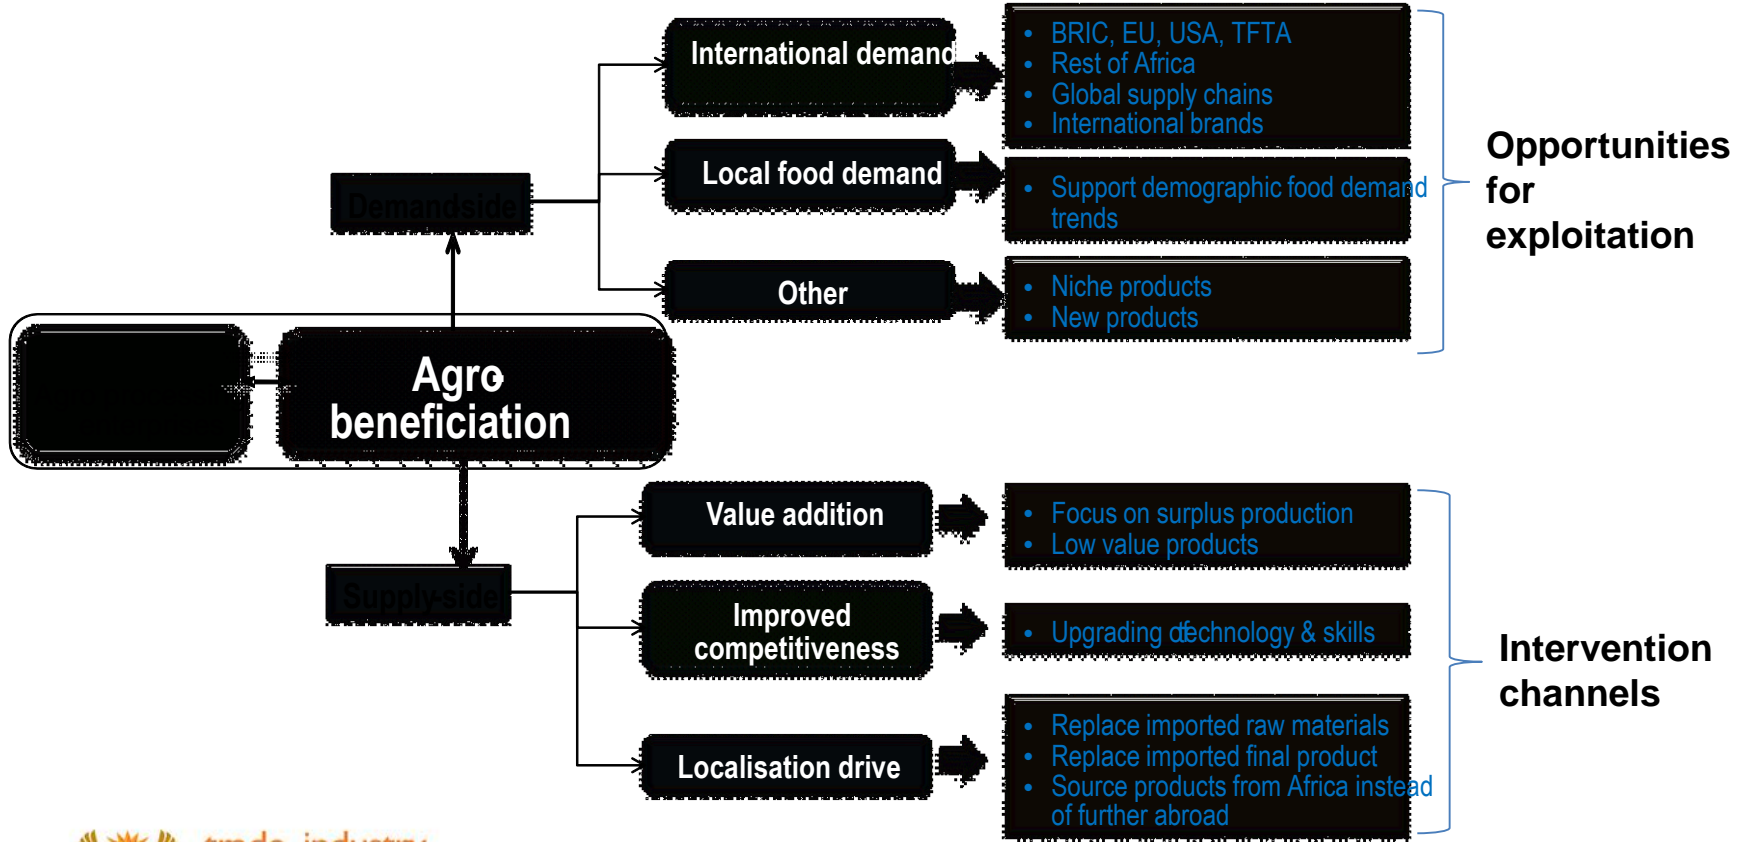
Demandside

International demand

- BRIC, EU, USA, TFTA
- Rest of Africa
- Global supply chains
- International brands

Local food demand

- Support demographic food demand trends

Other

- Niche products
- New products

Opportunities for exploitation

Agro beneficiation

Supply-side

Value addition

- Focus on surplus production
- Low value products

Improved competitiveness

- Upgrading technology & skills

Localisation drive

- Replace imported raw materials
- Replace imported final product
- Source products from Africa instead of further abroad

Intervention channels

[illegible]